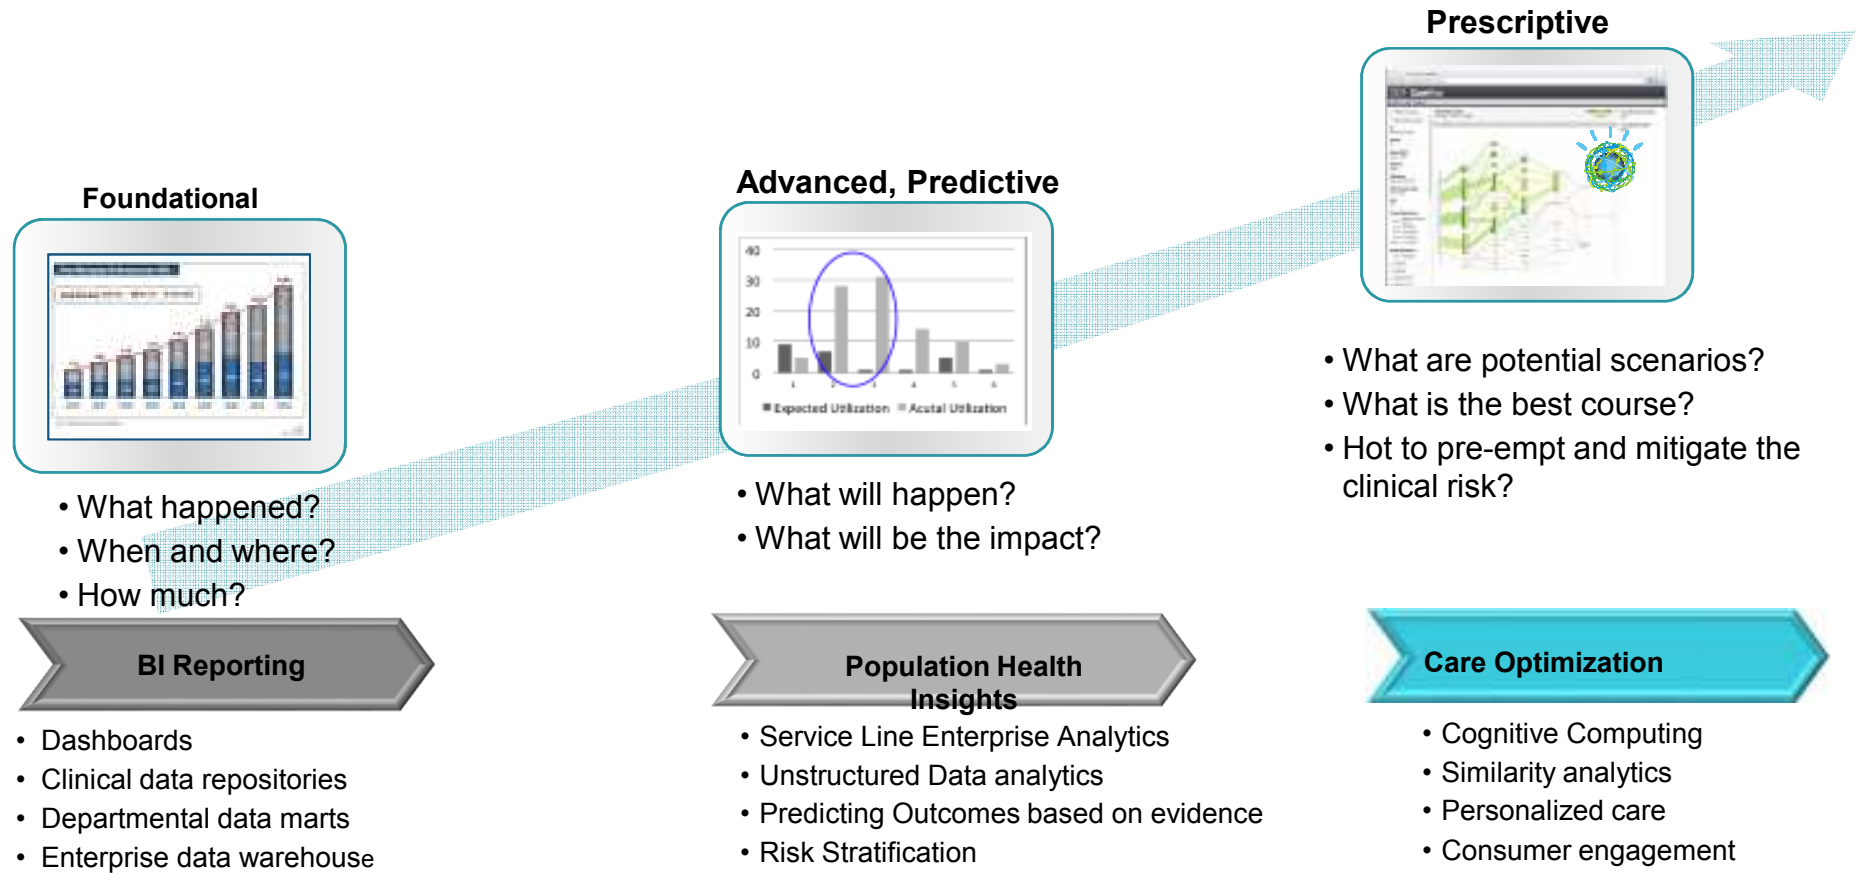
Prescriptive

Foundational

Advanced, Predictive

40
30
20
10
0

Expected Utilization   Acutal Utilization

• What are potential scenarios?
• What is the best course?
• Hot to pre-empt and mitigate the clinical risk?

• What happened?
• When and where?
• How much?

• What will happen?
• What will be the impact?

BI Reporting

Population Health Insights

Care Optimization

• Dashboards
• Clinical data repositories
• Departmental data marts
• Enterprise data warehouse

• Service Line Enterprise Analytics
• Unstructured Data analytics
• Predicting Outcomes based on evidence
• Risk Stratification

• Cognitive Computing
• Similarity analytics
• Personalized care
• Consumer engagement